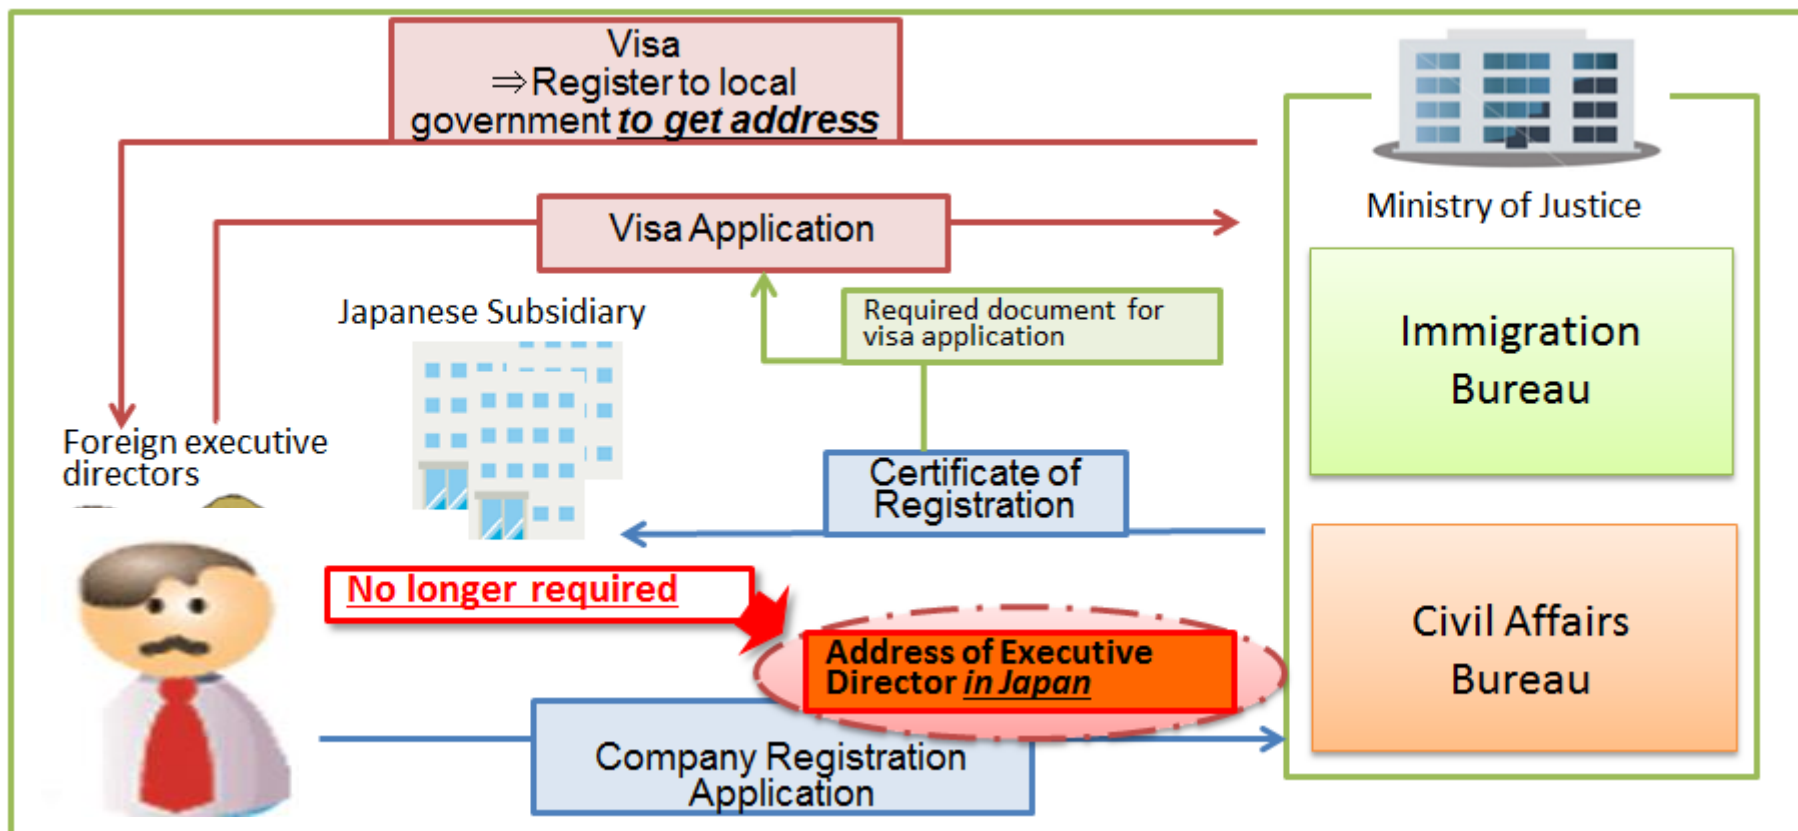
Visa
⇒Register to local government to get address

Ministry of Justice

Visa Application

Japanese Subsidiary

Required document for visa application

Immigration Bureau

Foreign executive directors

Certificate of Registration

No longer required

Address of Executive Director in Japan

Civil Affairs Bureau

Company Registration Application